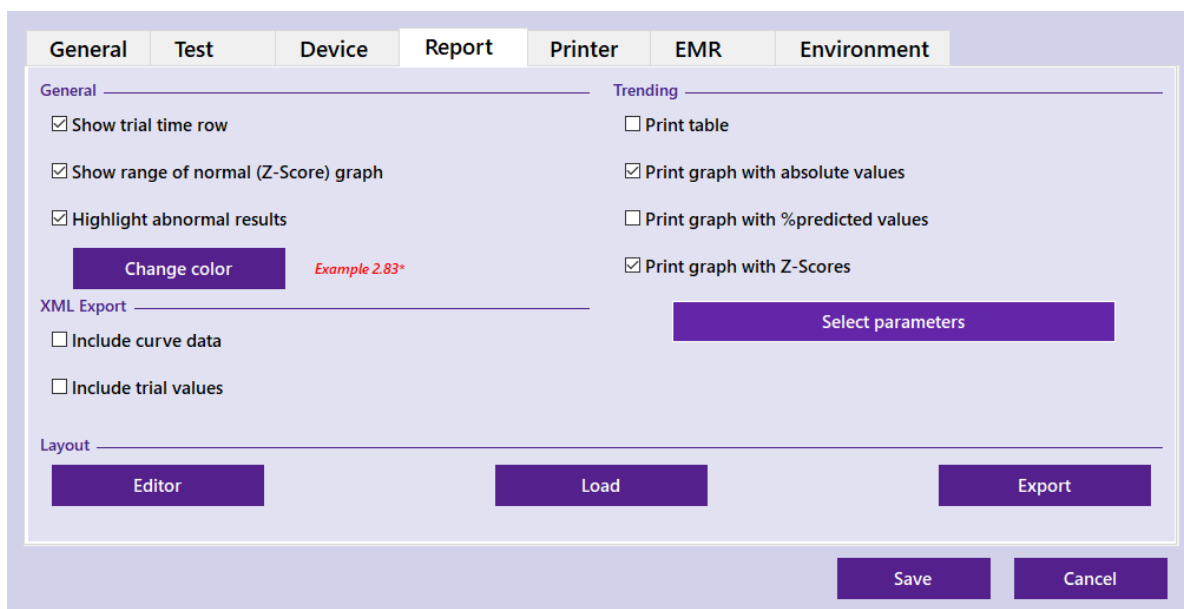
General Test Device Report Printer EMR Environment

General

☑ Show trial time row

☑ Show range of normal (Z-Score) graph

☑ Highlight abnormal results

Change color

Example 2.83*

XML Export

☐ Include curve data

☐ Include trial values

Trending

☐ Print table

☑ Print graph with absolute values

☐ Print graph with %predicted values

☑ Print graph with Z-Scores

Select parameters

Layout

Editor

Load

Export

Save

Cancel